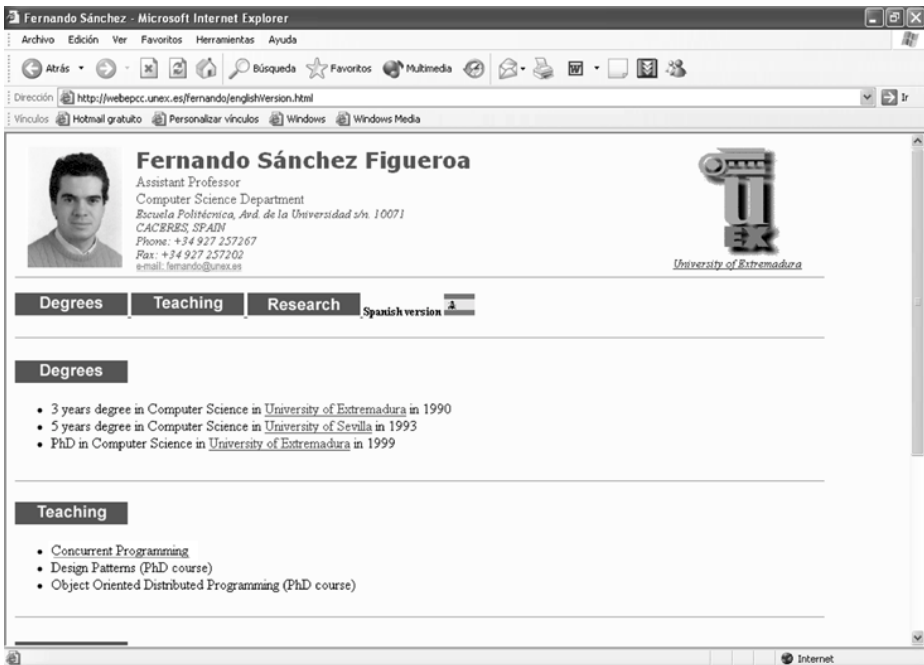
Fernando Sánchez - Microsoft Internet Explorer

Archivo Edición Ver Favoritos Herramientas Ayuda

Atrás Búsqueda Favoritos Multimedia

Dirección http://webepcc.unex.es/fernando/englishVersion.html Ir

Vínculos Hotmail gratuito Personalizar vínculos Windows Windows Media

Fernando Sánchez Figueroa

Assistant Professor
Computer Science Department
Escuela Politécnica, Avd. de la Universidad s/n. 10071
CACERES, SPAIN
Phone: +34 927 257267
Fax: +34 927 257202
e-mail: fernando@unex.es

UEX

University of Extremadura

Degrees Teaching Research Spanish version

Degrees

- 3 years degree in Computer Science in University of Extremadura in 1990
- 5 years degree in Computer Science in University of Sevilla in 1993
- PhD in Computer Science in University of Extremadura in 1999

Teaching

- Concurrent Programming
- Design Patterns (PhD course)
- Object Oriented Distributed Programming (PhD course)

Internet